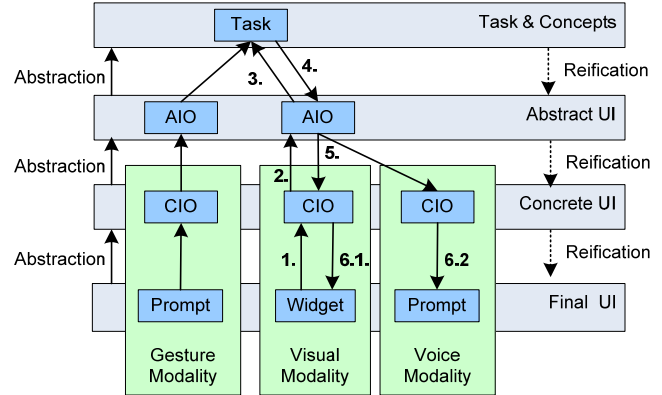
Task

Task & Concepts

Abstraction

Reification

3.

4.

AIO

AIO

Abstract UI

Abstraction

5.

Reification

2.

CIO

CIO

CIO

Concrete UI

Abstraction

1.

6.1.

6.2

Reification

Prompt

Widget

Prompt

Final UI

Gesture Modality

Visual Modality

Voice Modality